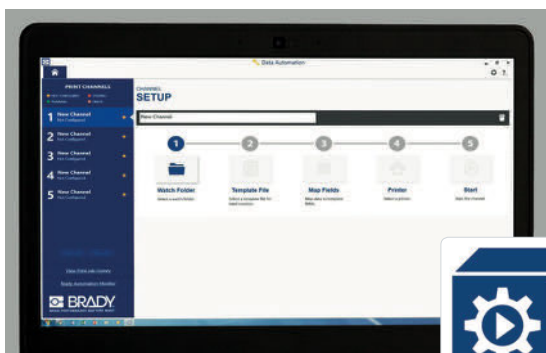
Data Automation

PRINT CHANNELS

1 New Channel
Not Configured

2 New Channel
Not Configured

3 New Channel
Not Configured

4 New Channel
Not Configured

5 New Channel
Not Configured

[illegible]

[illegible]

BRADY

CHANNEL
SETUP

New Channel

1
Watch Folder
Select a watch folder.

2
Template File
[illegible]

3
Map Fields
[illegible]

4
Printer
Select a printer.

5
Start
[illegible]